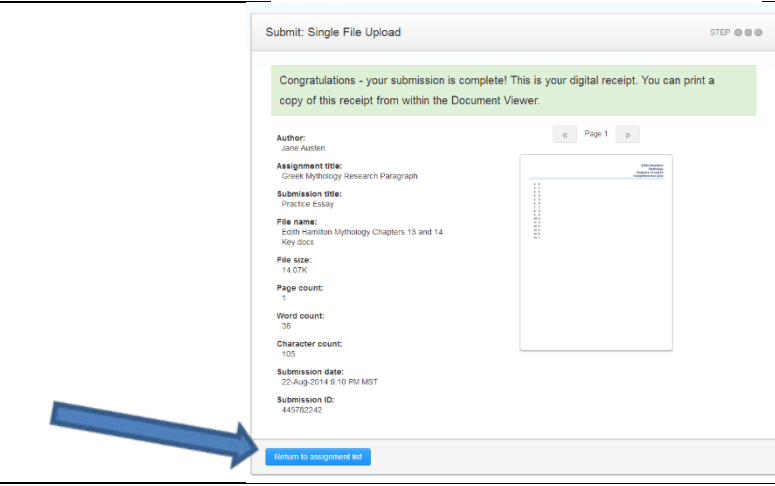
Submit: Single File Upload

STEP

Congratulations - your submission is complete! This is your digital receipt. You can print a copy of this receipt from within the Document Viewer.

Author:
Jane Austen

Assignment title:
Greek Mythology Research Paragraph

Submission title:
Practice Essay

File name:
Edith Hamilton Mythology Chapters 13 and 14 Key.docx

File size:
14.07K

Page count:
1

Word count:
38

Character count:
105

Submission date:
22-Aug-2014 9:10 PM MST

Submission ID:
445782242

« Page 1 »

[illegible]

Return to assignment list